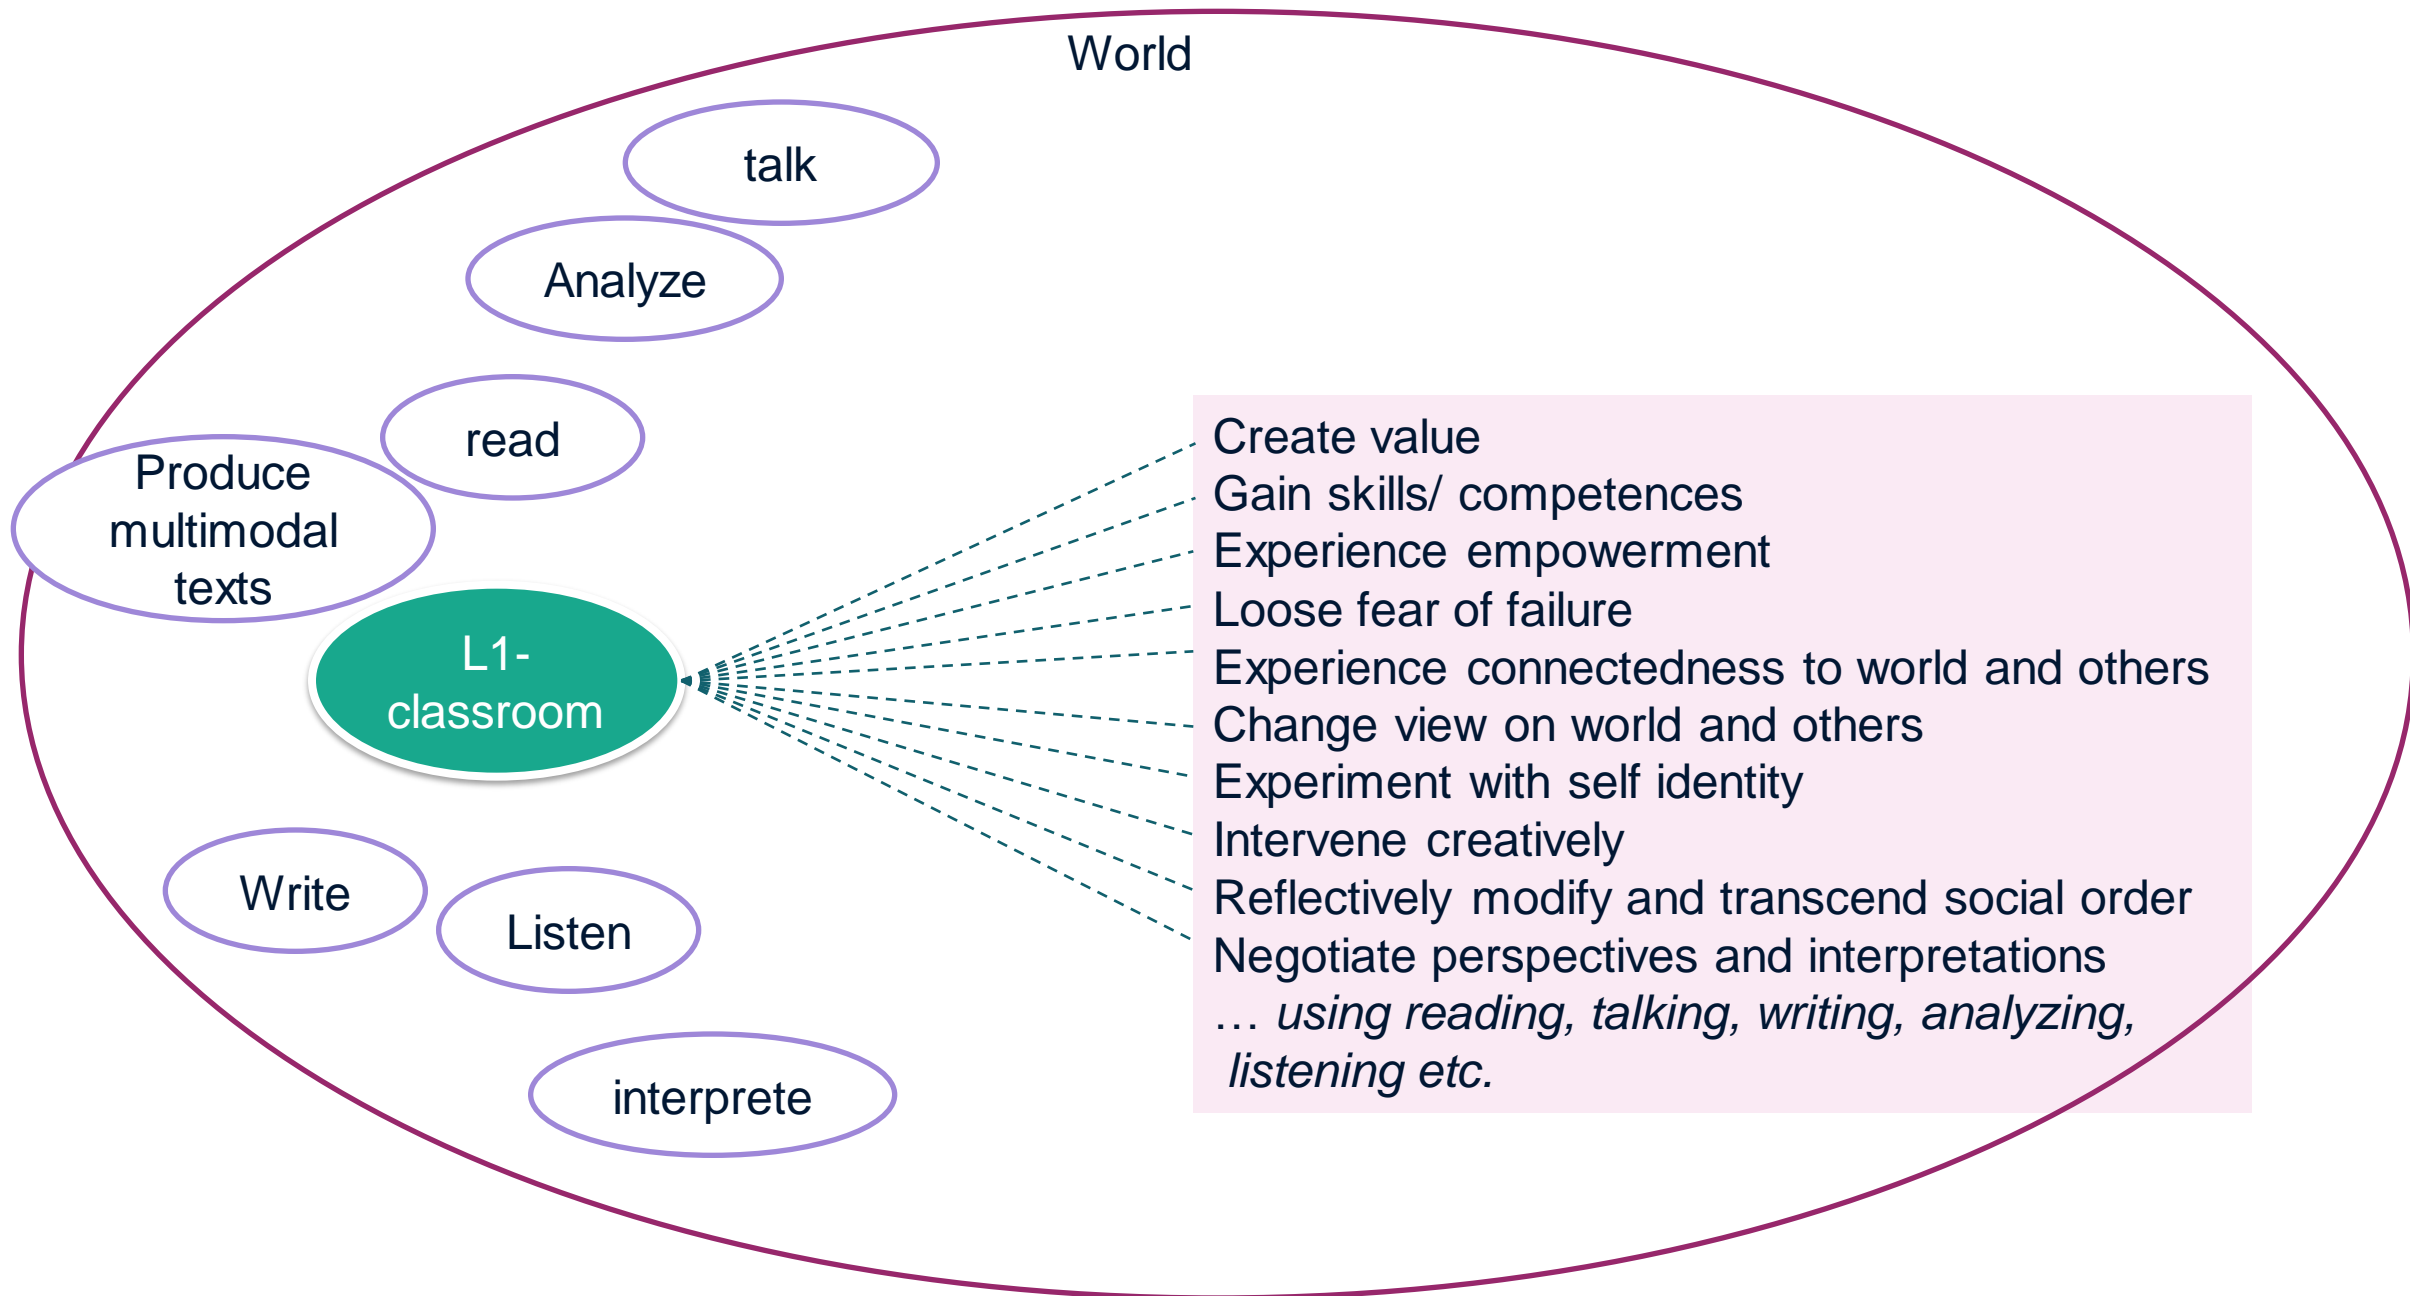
World

talk

Analyze

read

Produce multimodal texts

L1-classroom

Write

Listen

interprete

Create value
Gain skills/ competences
Experience empowerment
Loose fear of failure
Experience connectedness to world and others
Change view on world and others
Experiment with self identity
Intervene creatively
Reflectively modify and transcend social order
Negotiate perspectives and interpretations
… *using reading, talking, writing, analyzing, listening etc.*